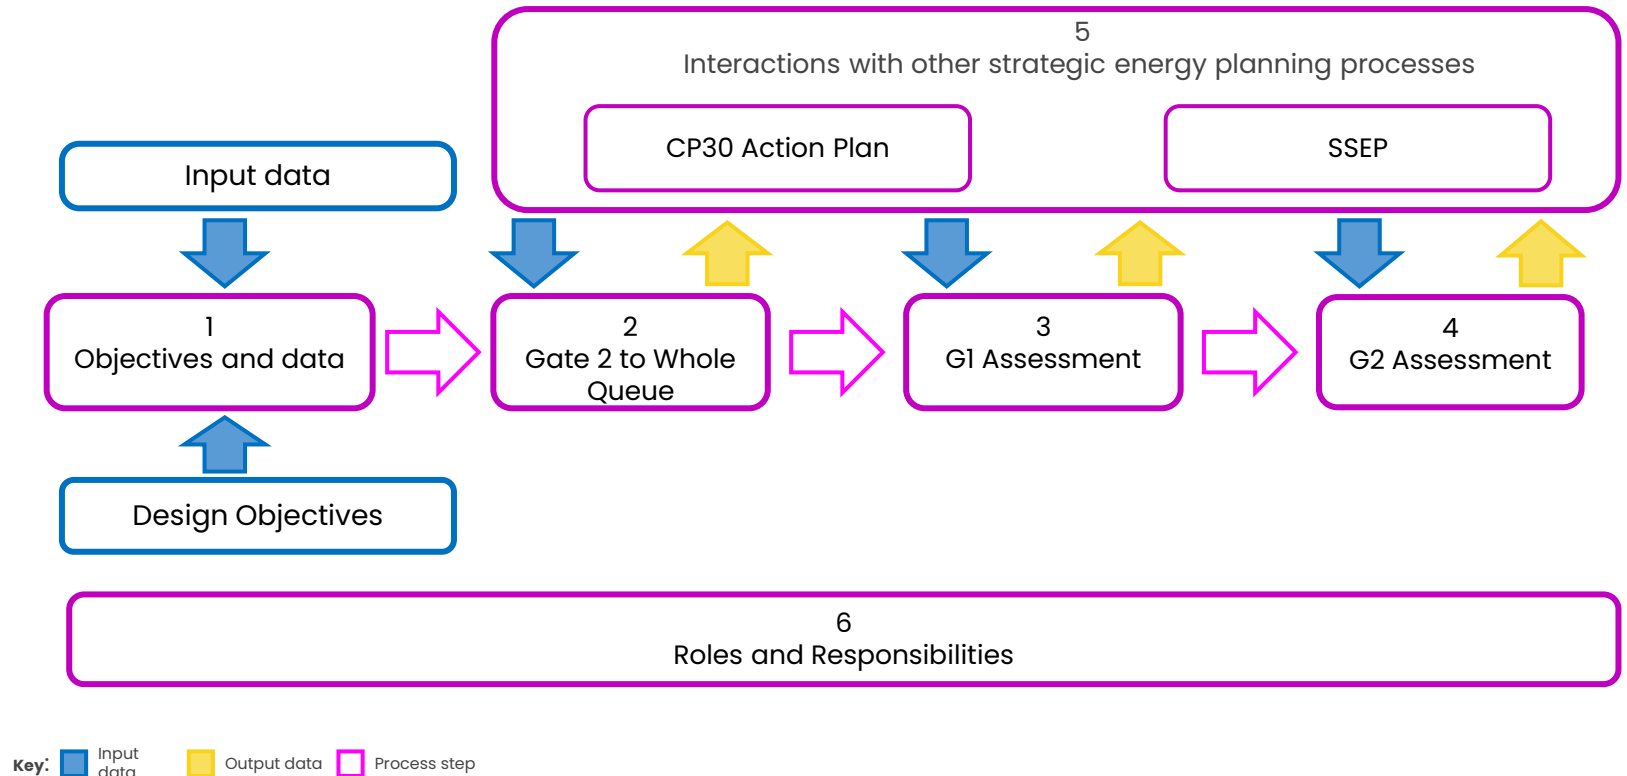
5
Interactions with other strategic energy planning processes

CP30 Action Plan

SSEP

Input data

1
Objectives and data

2
Gate 2 to Whole Queue

3
G1 Assessment

4
G2 Assessment

Design Objectives

6
Roles and Responsibilities

Key: Input data Output data Process step